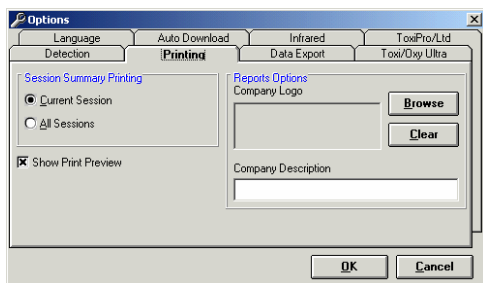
Options

Language
Auto Download
Infrared
ToxiPro/Ltd
Detection
Printing
Data Export
Toxi/Oxy Ultra

Session Summary Printing
Current Session
All Sessions

Show Print Preview

Reports Options
Company Logo
Browse
Clear
Company Description

OK
Cancel